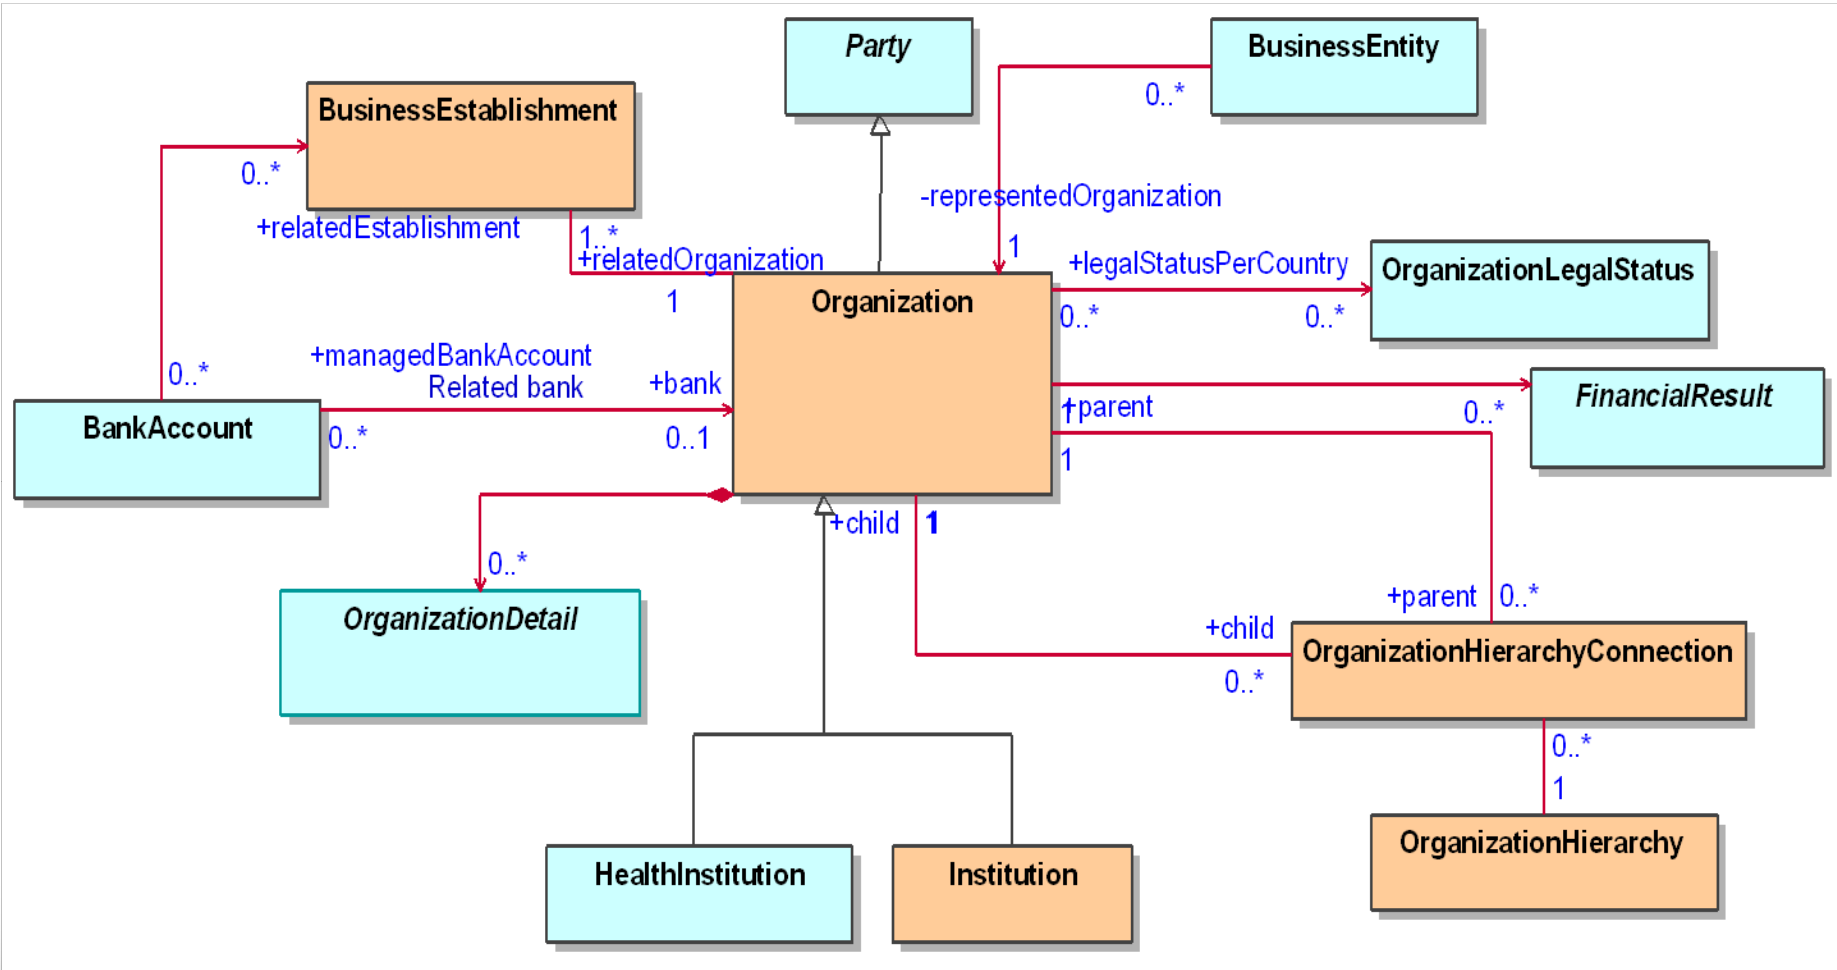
Party

BusinessEntity

BusinessEstablishment

0..*

+relatedEstablishment

1..*

+relatedOrganization

-representedOrganization

1

0..*

+legalStatusPerCountry

OrganizationLegalStatus

1

Organization

0..*

0..*

0..*

+managedBankAccount

Related bank

+bank

FinancialResult

+parent

0..*

BankAccount

0..*

0..1

1

+child

1

0..*

OrganizationDetail

+parent

0..*

+child

OrganizationHierarchyConnection

0..*

0..*

1

OrganizationHierarchy

HealthInstitution

Institution